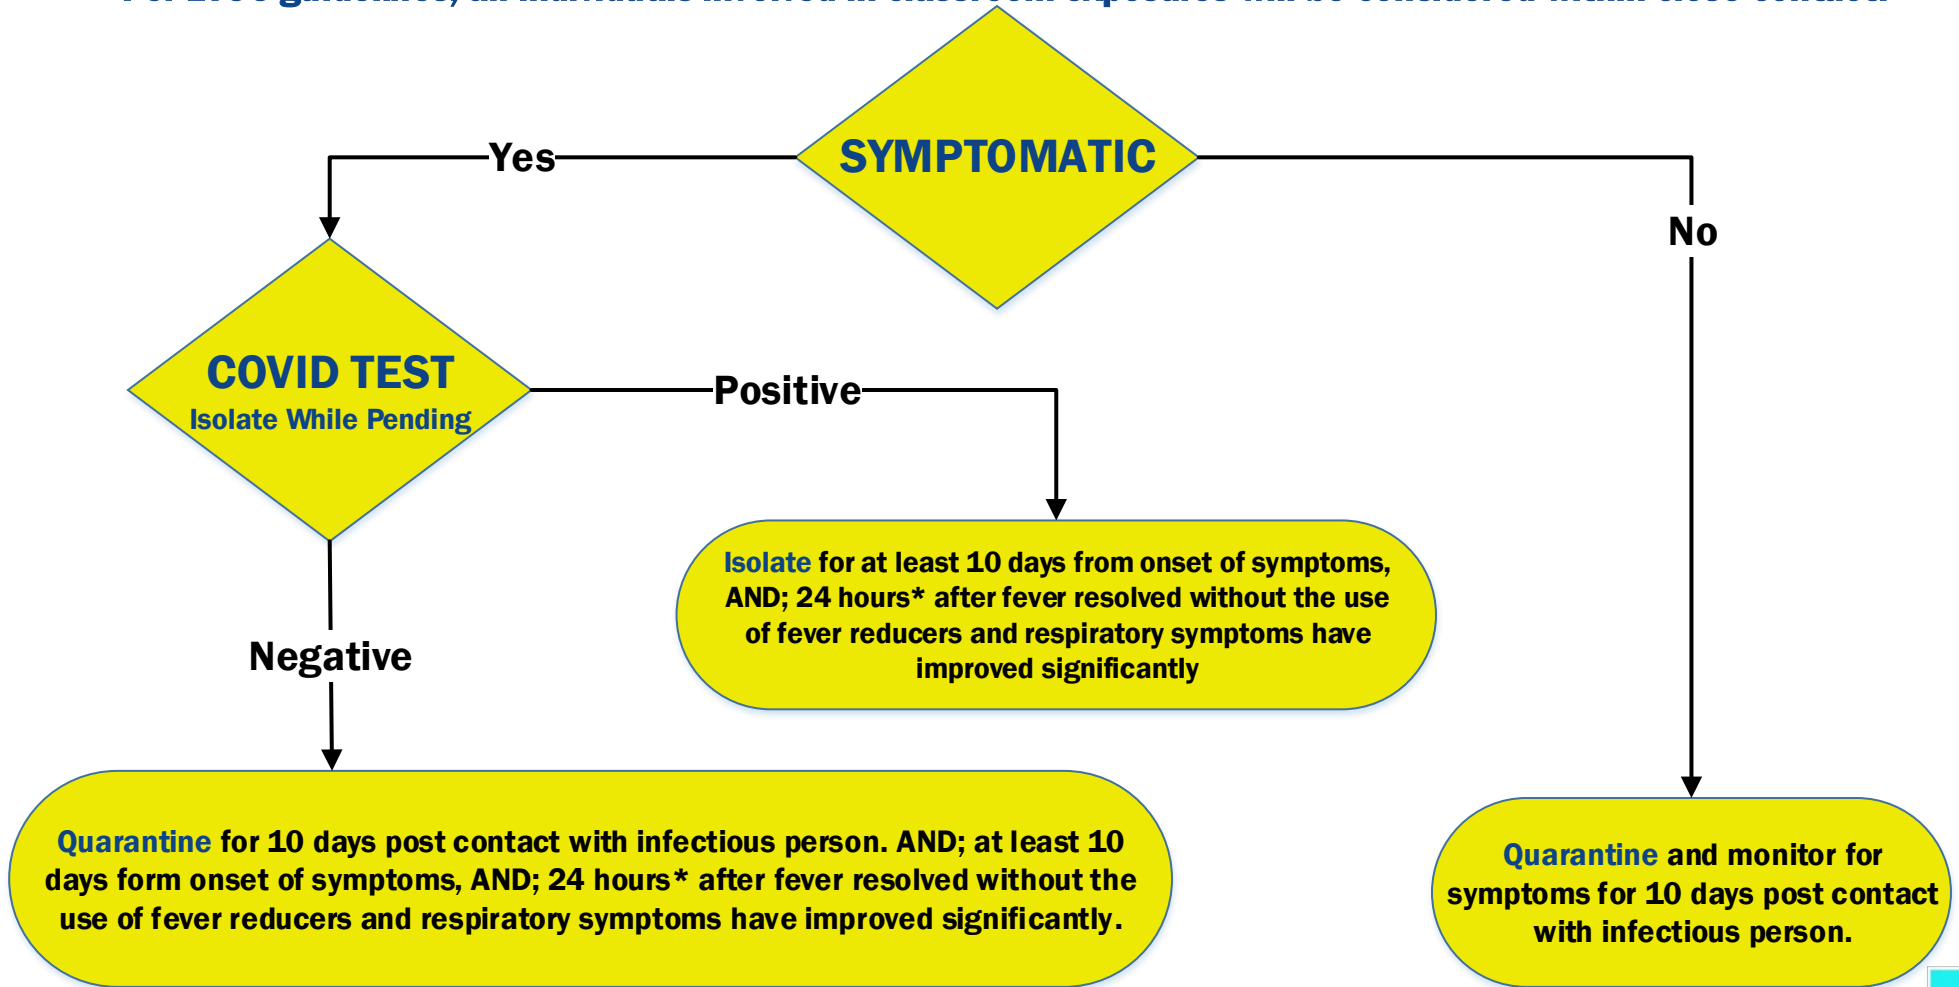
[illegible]

SYMPTOMATIC

Yes

No

COVID TEST
Isolate While Pending

Positive

Isolate for at least 10 days from onset of symptoms, AND; 24 hours* after fever resolved without the use of fever reducers and respiratory symptoms have improved significantly

Negative

Quarantine for 10 days post contact with infectious person. AND; at least 10 days form onset of symptoms, AND; 24 hours* after fever resolved without the use of fever reducers and respiratory symptoms have improved significantly.

Quarantine and monitor for symptoms for 10 days post contact with infectious person.